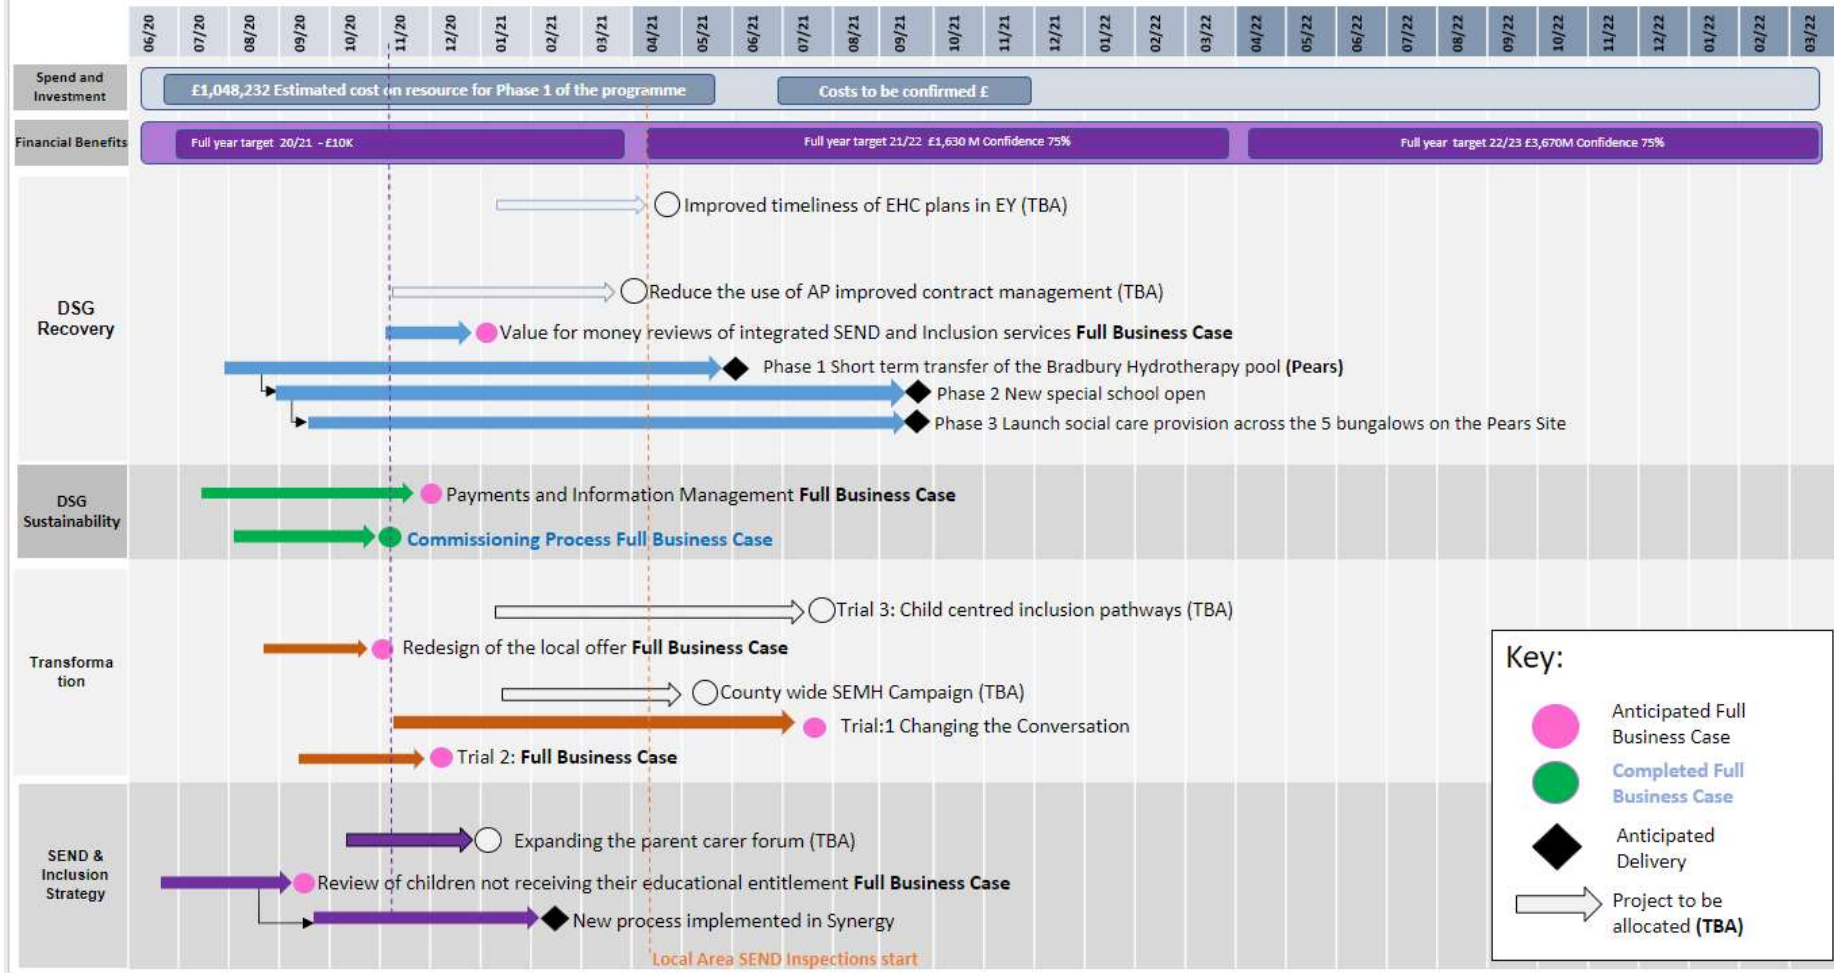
06/20 07/20 08/20 09/20 10/20 11/20 12/20 01/21 02/21 03/21 04/21 05/21 06/21 07/21 08/21 09/21 10/21 11/21 12/21 01/22 02/22 03/22 04/22 05/22 06/22 07/22 08/22 09/22 10/22 11/22 12/22 01/22 02/22 03/22

Spend and Investment

£1,048,232 Estimated cost on resource for Phase 1 of the programme

Costs to be confirmed £

Financial Benefits

Full year target 20/21 - £10K

Full year target 21/22 £1,630 M Confidence 75%

Full year target 22/23 £3,670M Confidence 75%

DSG Recovery

Improved timeliness of EHC plans in EY (TBA)

Reduce the use of AP improved contract management (TBA)

Value for money reviews of integrated SEND and Inclusion services **Full Business Case**

Phase 1 Short term transfer of the Bradbury Hydrotherapy pool **(Pears)**

Phase 2 New special school open

Phase 3 Launch social care provision across the 5 bungalows on the Pears Site

DSG Sustainability

Payments and Information Management **Full Business Case**

Commissioning Process Full Business Case

Transformation

Trial 3: Child centred inclusion pathways (TBA)

Redesign of the local offer **Full Business Case**

County wide SEMH Campaign (TBA)

Trial:1 Changing the Conversation

Trial 2: **Full Business Case**

SEND & Inclusion Strategy

Expanding the parent carer forum (TBA)

Review of children not receiving their educational entitlement **Full Business Case**

New process implemented in Synergy

Local Area SEND Inspections start

Key:

Anticipated Full Business Case

Completed Full Business Case

Anticipated Delivery

Project to be allocated **(TBA)**